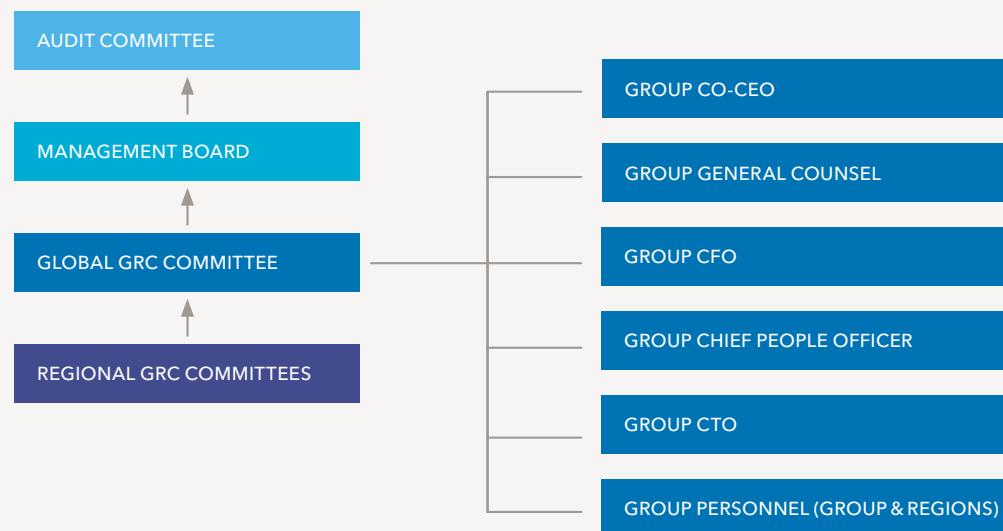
AUDIT COMMITTEE

MANAGEMENT BOARD

GLOBAL GRC COMMITTEE

REGIONAL GRC COMMITTEES

GROUP CO-CEO

GROUP GENERAL COUNSEL

GROUP CFO

GROUP CHIEF PEOPLE OFFICER

GROUP CTO

GROUP PERSONNEL (GROUP & REGIONS)